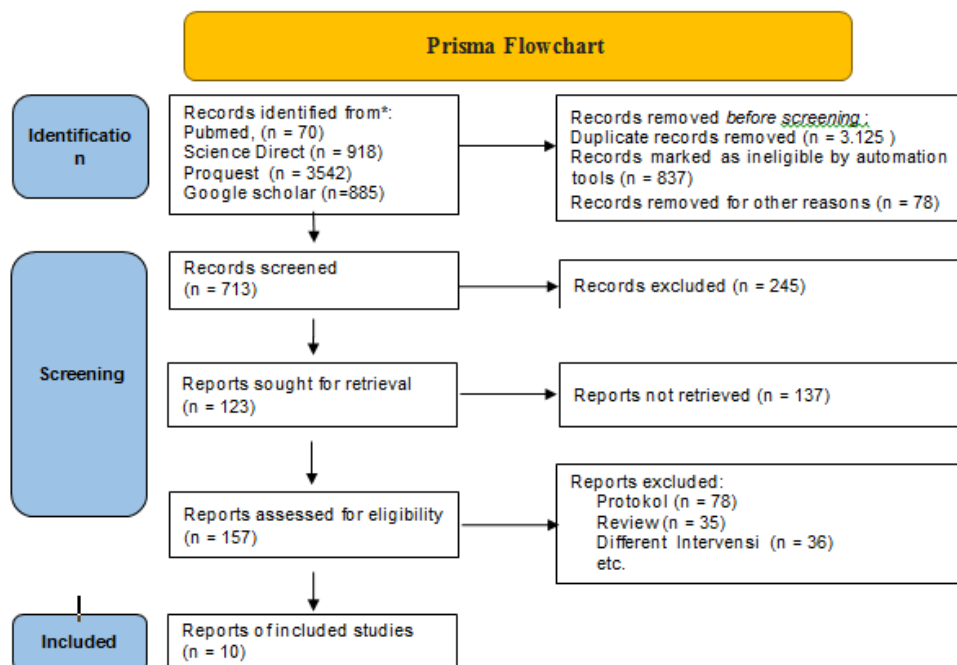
Prisma Flowchart

Identification

Records identified from*:
Pubmed, (n = 70)
Science Direct (n = 918)
Proquest (n = 3542)
Google scholar (n=885)

Records removed *before screening*:
Duplicate records removed (n = 3.125 )
Records marked as ineligible by automation tools (n = 837)
Records removed for other reasons (n = 78)

Screening

Records screened
(n = 713)

Records excluded (n = 245)

Reports sought for retrieval
(n = 123)

Reports not retrieved (n = 137)

Reports assessed for eligibility
(n = 157)

Reports excluded:
Protokol (n = 78)
Review (n = 35)
Different Intervensi (n = 36)
etc.

Included

Reports of included studies
(n = 10)